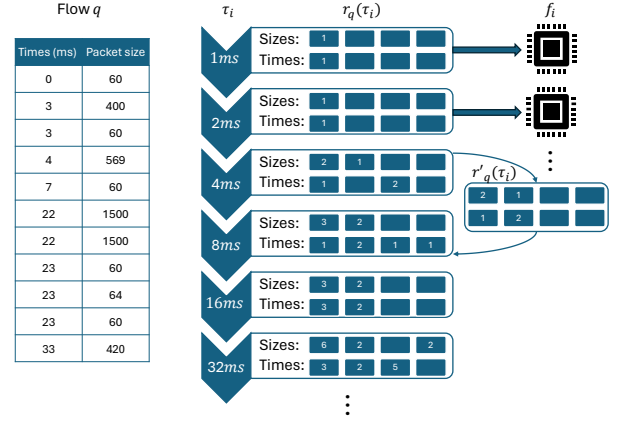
Flow $q$

| Times (ms) | Packet size |
|---|---|
| 0 | 60 |
| 3 | 400 |
| 3 | 60 |
| 4 | 569 |
| 7 | 60 |
| 22 | 1500 |
| 22 | 1500 |
| 23 | 60 |
| 23 | 64 |
| 23 | 60 |
| 33 | 420 |

$\tau_i$ $r_q(\tau_i)$ $f_i$

$1ms$
Sizes: 1
Times: 1

$2ms$
Sizes: 1
Times: 1

$4ms$
Sizes: 2 1
Times: 1 2

$r'_q(\tau_i)$
2 1
1 2

$8ms$
Sizes: 3 2
Times: 1 2 1 1

$16ms$
Sizes: 3 2
Times: 3 2

$32ms$
Sizes: 6 2 2
Times: 3 2 5